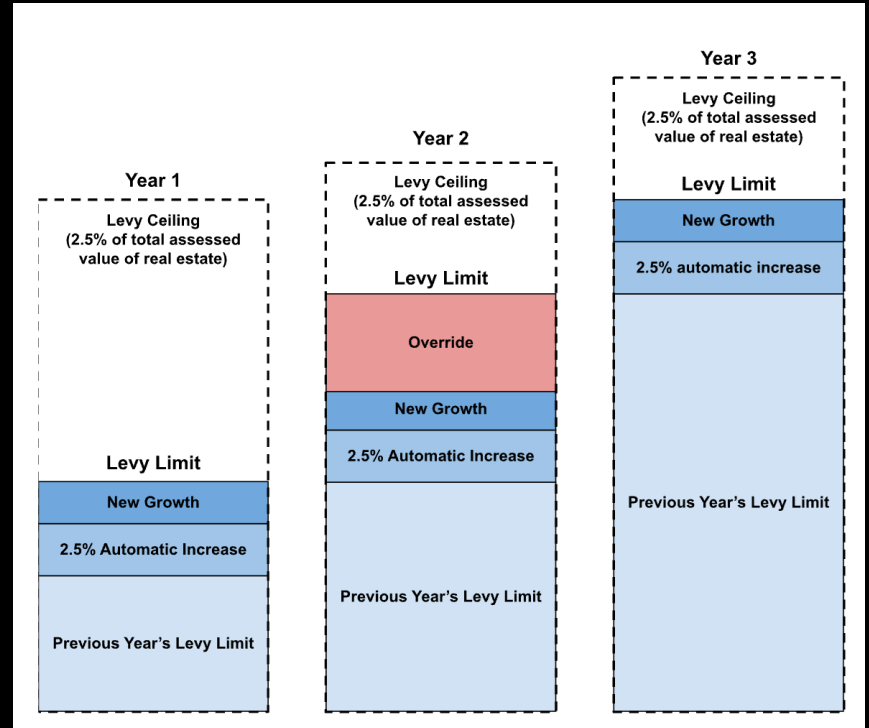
Year 1

Levy Ceiling (2.5% of total assessed value of real estate)

Levy Limit

New Growth

2.5% Automatic Increase

Previous Year's Levy Limit

Year 2

Levy Ceiling (2.5% of total assessed value of real estate)

Levy Limit

Override

New Growth

2.5% Automatic Increase

Previous Year's Levy Limit

Year 3

Levy Ceiling (2.5% of total assessed value of real estate)

Levy Limit

New Growth

2.5% automatic increase

Previous Year's Levy Limit